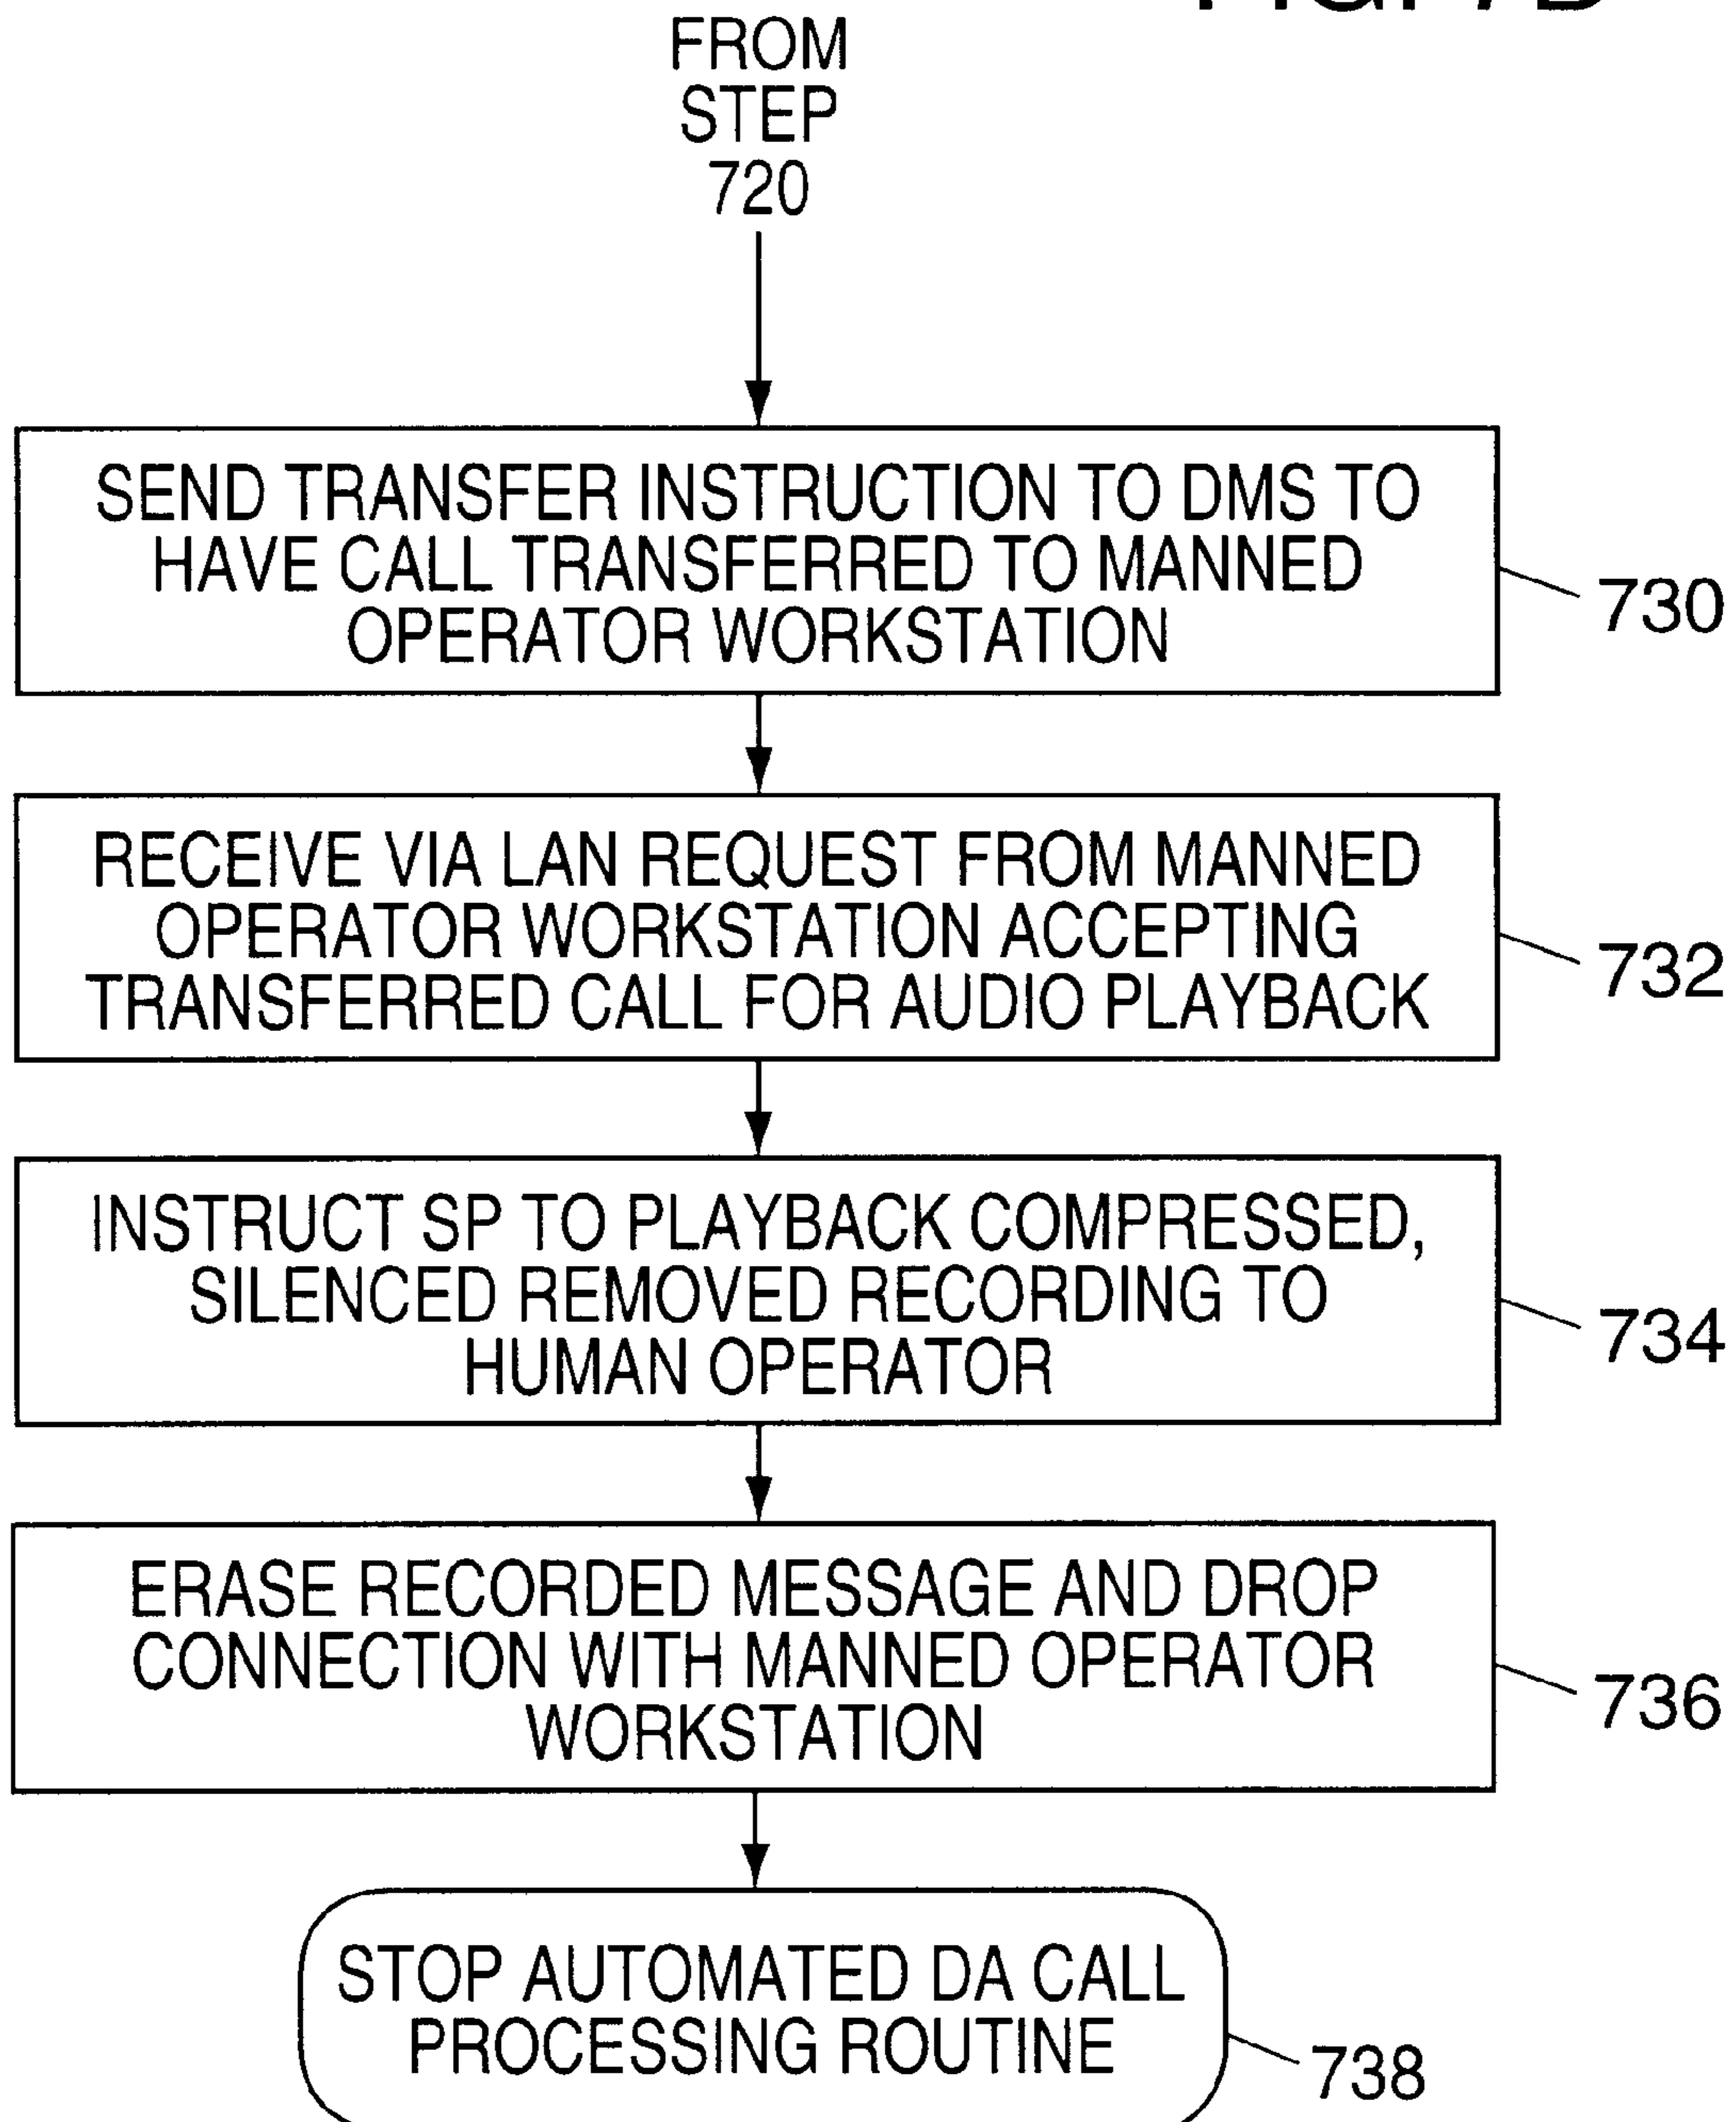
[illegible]

FROM STEP 720

SEND TRANSFER INSTRUCTION TO DMS TO HAVE CALL TRANSFERRED TO MANNED OPERATOR WORKSTATION

730

RECEIVE VIA LAN REQUEST FROM MANNED OPERATOR WORKSTATION ACCEPTING TRANSFERRED CALL FOR AUDIO PLAYBACK

732

INSTRUCT SP TO PLAYBACK COMPRESSED, SILENCED REMOVED RECORDING TO HUMAN OPERATOR

734

ERASE RECORDED MESSAGE AND DROP CONNECTION WITH MANNED OPERATOR WORKSTATION

736

STOP AUTOMATED DA CALL PROCESSING ROUTINE

738